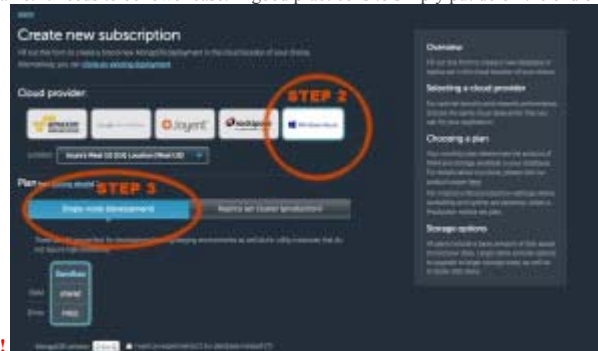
Create new subscription

Cloud provider

amazon web services

Joyent

Windows Azure

STEP 2

Plan

STEP 3

Single-node (development)

Replica set cluster (production)

Sandbox

shared

FREE

Overview

Selecting a cloud provider

Choosing a plan

Storage options

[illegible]